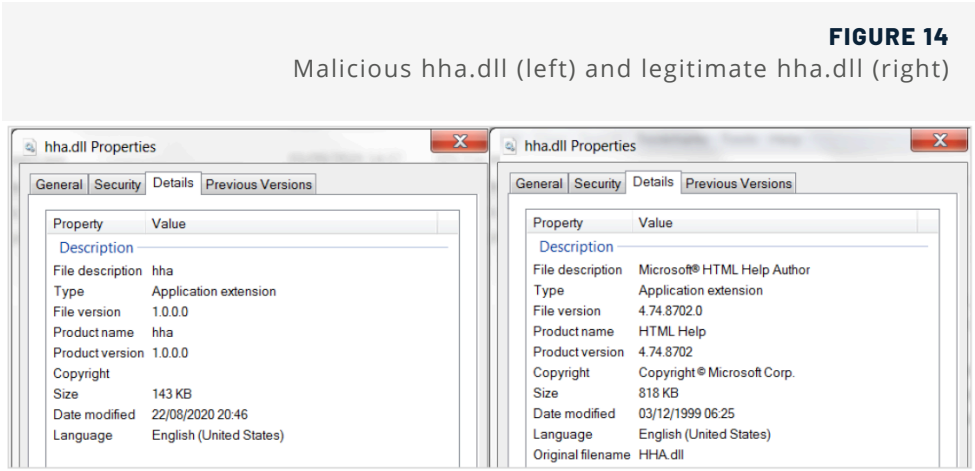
FIGURE 14
Malicious hha.dll (left) and legitimate hha.dll (right)

hha.dll Properties

General | Security | Details | Previous Versions

| Property | Value |
|---|---|
| Description | |
| File description | hha |
| Type | Application extension |
| File version | 1.0.0.0 |
| Product name | hha |
| Product version | 1.0.0.0 |
| Copyright | |
| Size | 143 KB |
| Date modified | 22/08/2020 20:46 |
| Language | English (United States) |

hha.dll Properties

General | Security | Details | Previous Versions

| Property | Value |
|---|---|
| Description | |
| File description | Microsoft® HTML Help Author |
| Type | Application extension |
| File version | 4.74.8702.0 |
| Product name | HTML Help |
| Product version | 4.74.8702 |
| Copyright | Copyright © Microsoft Corp. |
| Size | 818 KB |
| Date modified | 03/12/1999 06:25 |
| Language | English (United States) |
| Original filename | HHA.dll |